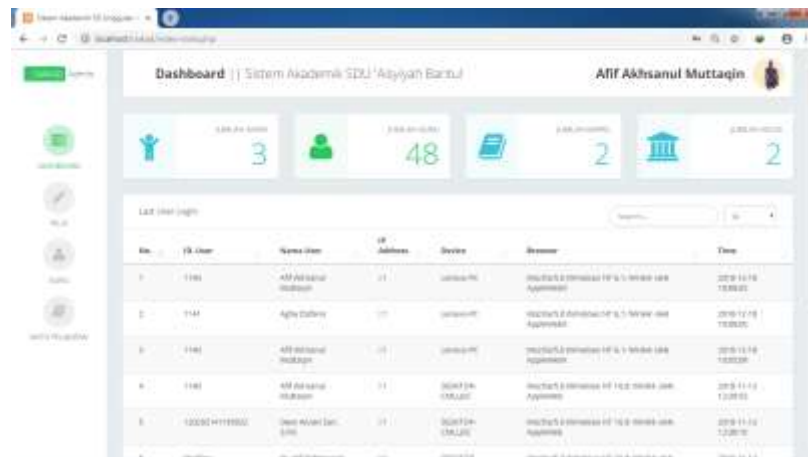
Dashboard || Sistem Akademik SDU 'Aisyiyah Bantul

Afif Akhsanul Muttaqin

3

48

2

2

Last User Login

| No. | ID. User | Nama User | IP Address | Device | Browser | Time |
|---|---|---|---|---|---|---|
| 1 | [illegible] | Afif Akhsanul Muttaqin | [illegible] | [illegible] | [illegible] | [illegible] |
| 2 | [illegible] | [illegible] | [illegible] | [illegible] | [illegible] | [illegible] |
| 3 | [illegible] | Afif Akhsanul Muttaqin | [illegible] | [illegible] | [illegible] | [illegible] |
| 4 | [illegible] | Afif Akhsanul Muttaqin | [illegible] | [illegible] | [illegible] | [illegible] |
| 5 | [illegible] | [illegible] | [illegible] | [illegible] | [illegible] | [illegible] |